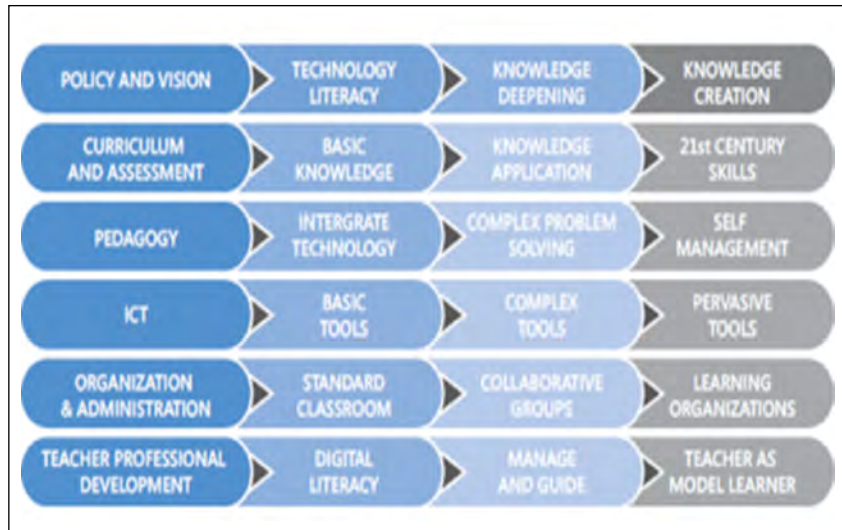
| | | | |
|---|---|---|---|
| POLICY AND VISION | TECHNOLOGY LITERACY | KNOWLEDGE DEEPENING | KNOWLEDGE CREATION |
| CURRICULUM AND ASSESSMENT | BASIC KNOWLEDGE | KNOWLEDGE APPLICATION | 21st CENTURY SKILLS |
| PEDAGOGY | INTERGRATE TECHNOLOGY | COMPLEX PROBLEM SOLVING | SELF MANAGEMENT |
| ICT | BASIC TOOLS | COMPLEX TOOLS | PERVASIVE TOOLS |
| ORGANIZATION & ADMINISTRATION | STANDARD CLASSROOM | COLLABORATIVE GROUPS | LEARNING ORGANIZATIONS |
| TEACHER PROFESSIONAL DEVELOPMENT | DIGITAL LITERACY | MANAGE AND GUIDE | TEACHER AS MODEL LEARNER |